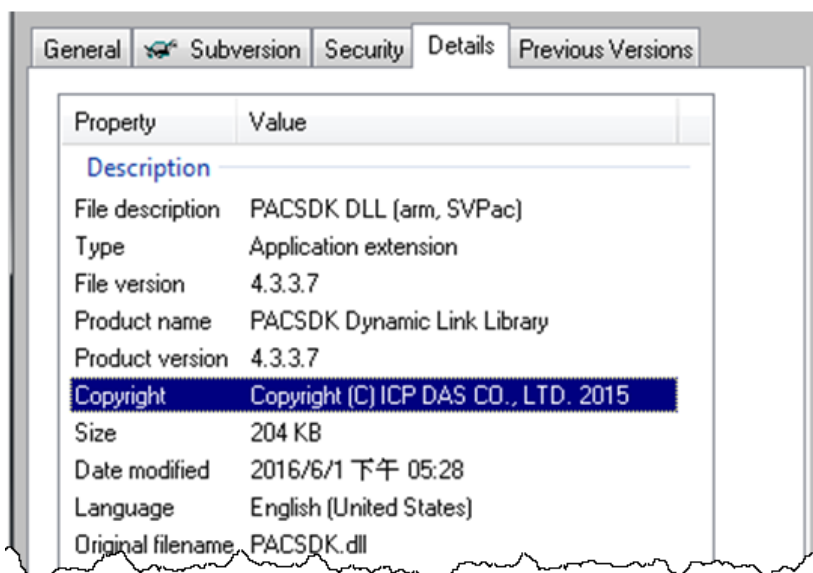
General | Subversion | Security | Details | Previous Versions

| Property | Value |
|---|---|
| Description | |
| File description | PACSDK DLL (arm, SVPac) |
| Type | Application extension |
| File version | 4.3.3.7 |
| Product name | PACSDK Dynamic Link Library |
| Product version | 4.3.3.7 |
| Copyright | Copyright (C) ICP DAS CO., LTD. 2015 |
| Size | 204 KB |
| Date modified | 2016/6/1 下午 05:28 |
| Language | English (United States) |
| Original filename | PACSDK.dll |